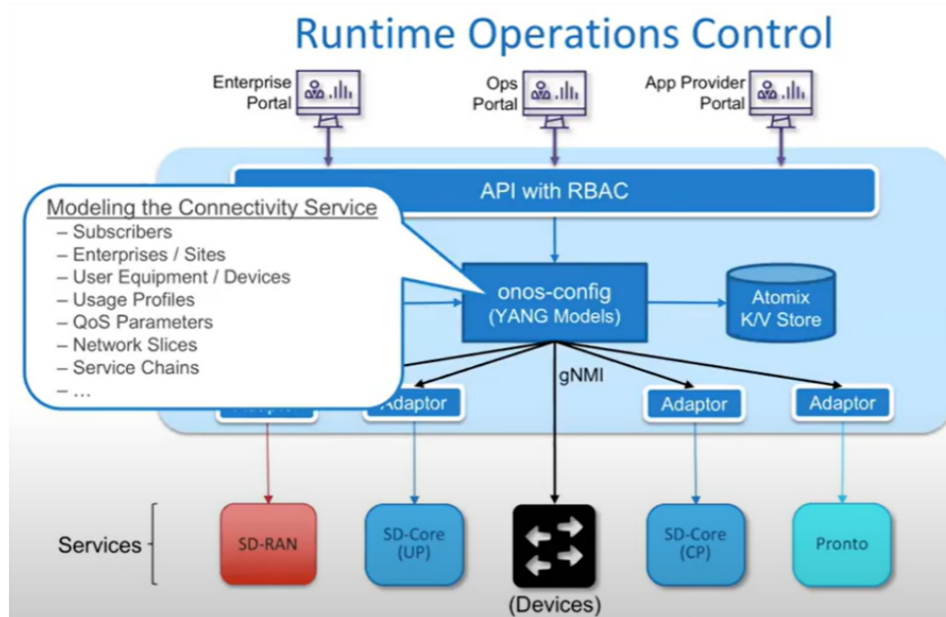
Runtime Operations Control

Enterprise Portal

Ops Portal

App Provider Portal

API with RBAC

Modeling the Connectivity Service
– Subscribers
– Enterprises / Sites
– User Equipment / Devices
– Usage Profiles
– QoS Parameters
– Network Slices
– Service Chains
– …

onos-config (YANG Models)

Atomix K/V Store

gNMI

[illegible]

Adaptor

Adaptor

Adaptor

Services

SD-RAN

SD-Core (UP)

(Devices)

SD-Core (CP)

Pronto